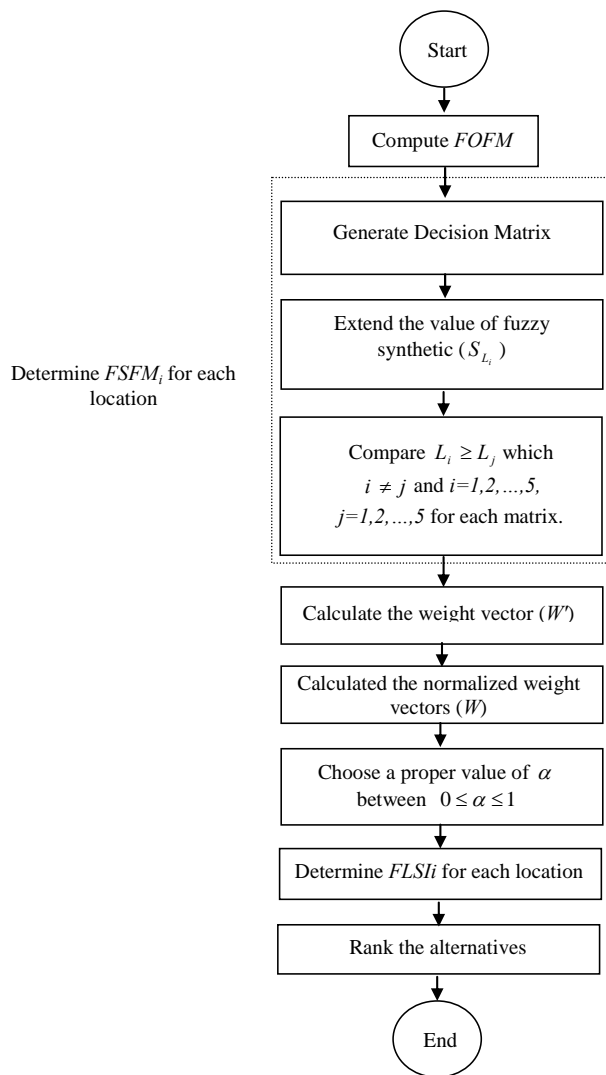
Start

Compute *FOFM*

Determine *FSFM<sub>i</sub>* for each location

Generate Decision Matrix

Extend the value of fuzzy synthetic ( $S_{L_i}$ )

Compare $L_i \geq L_j$ which $i \neq j$ and *i=1,2,…,5, j=1,2,…,5* for each matrix.

Calculate the weight vector (*W′*)

Calculated the normalized weight vectors (*W*)

Choose a proper value of $\alpha$ between $0 \leq \alpha \leq 1$

Determine *FLSIi* for each location

Rank the alternatives

End